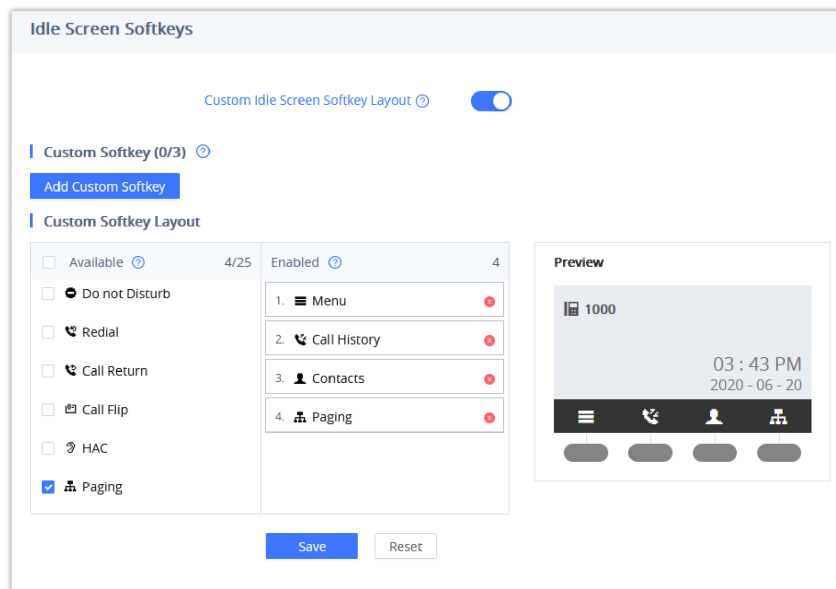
Idle Screen Softkeys

Custom Idle Screen Softkey Layout ⓘ

Custom Softkey (0/3) ⓘ

Add Custom Softkey

Custom Softkey Layout

| Available ⓘ 4/25 | Enabled ⓘ 4 |
|---|---|
| Do not Disturb | 1. Menu |
| Redial | 2. Call History |
| Call Return | 3. Contacts |
| Call Flip | 4. Paging |
| HAC | |
| Paging | |

Preview

1000

03 : 43 PM
2020 - 06 - 20

Save Reset